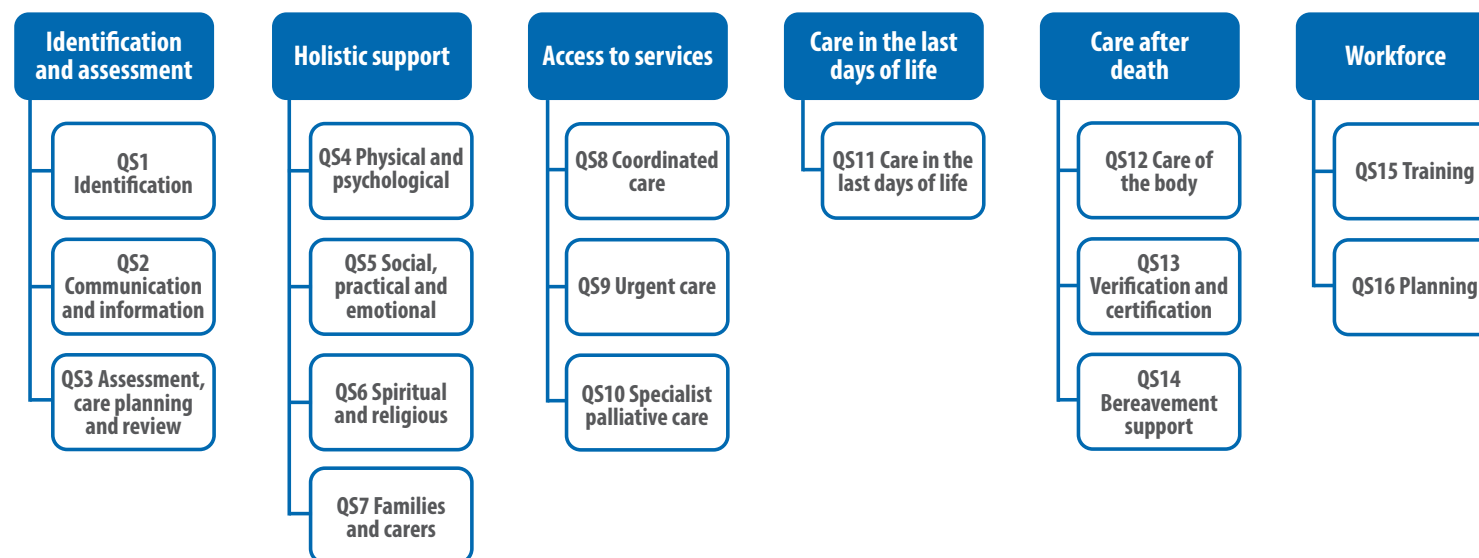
Identification and assessment

QS1 Identification

QS2 Communication and information

QS3 Assessment, care planning and review

Holistic support

QS4 Physical and psychological

QS5 Social, practical and emotional

QS6 Spiritual and religious

QS7 Families and carers

Access to services

QS8 Coordinated care

QS9 Urgent care

QS10 Specialist palliative care

Care in the last days of life

QS11 Care in the last days of life

Care after death

QS12 Care of the body

QS13 Verification and certification

QS14 Bereavement support

Workforce

QS15 Training

QS16 Planning